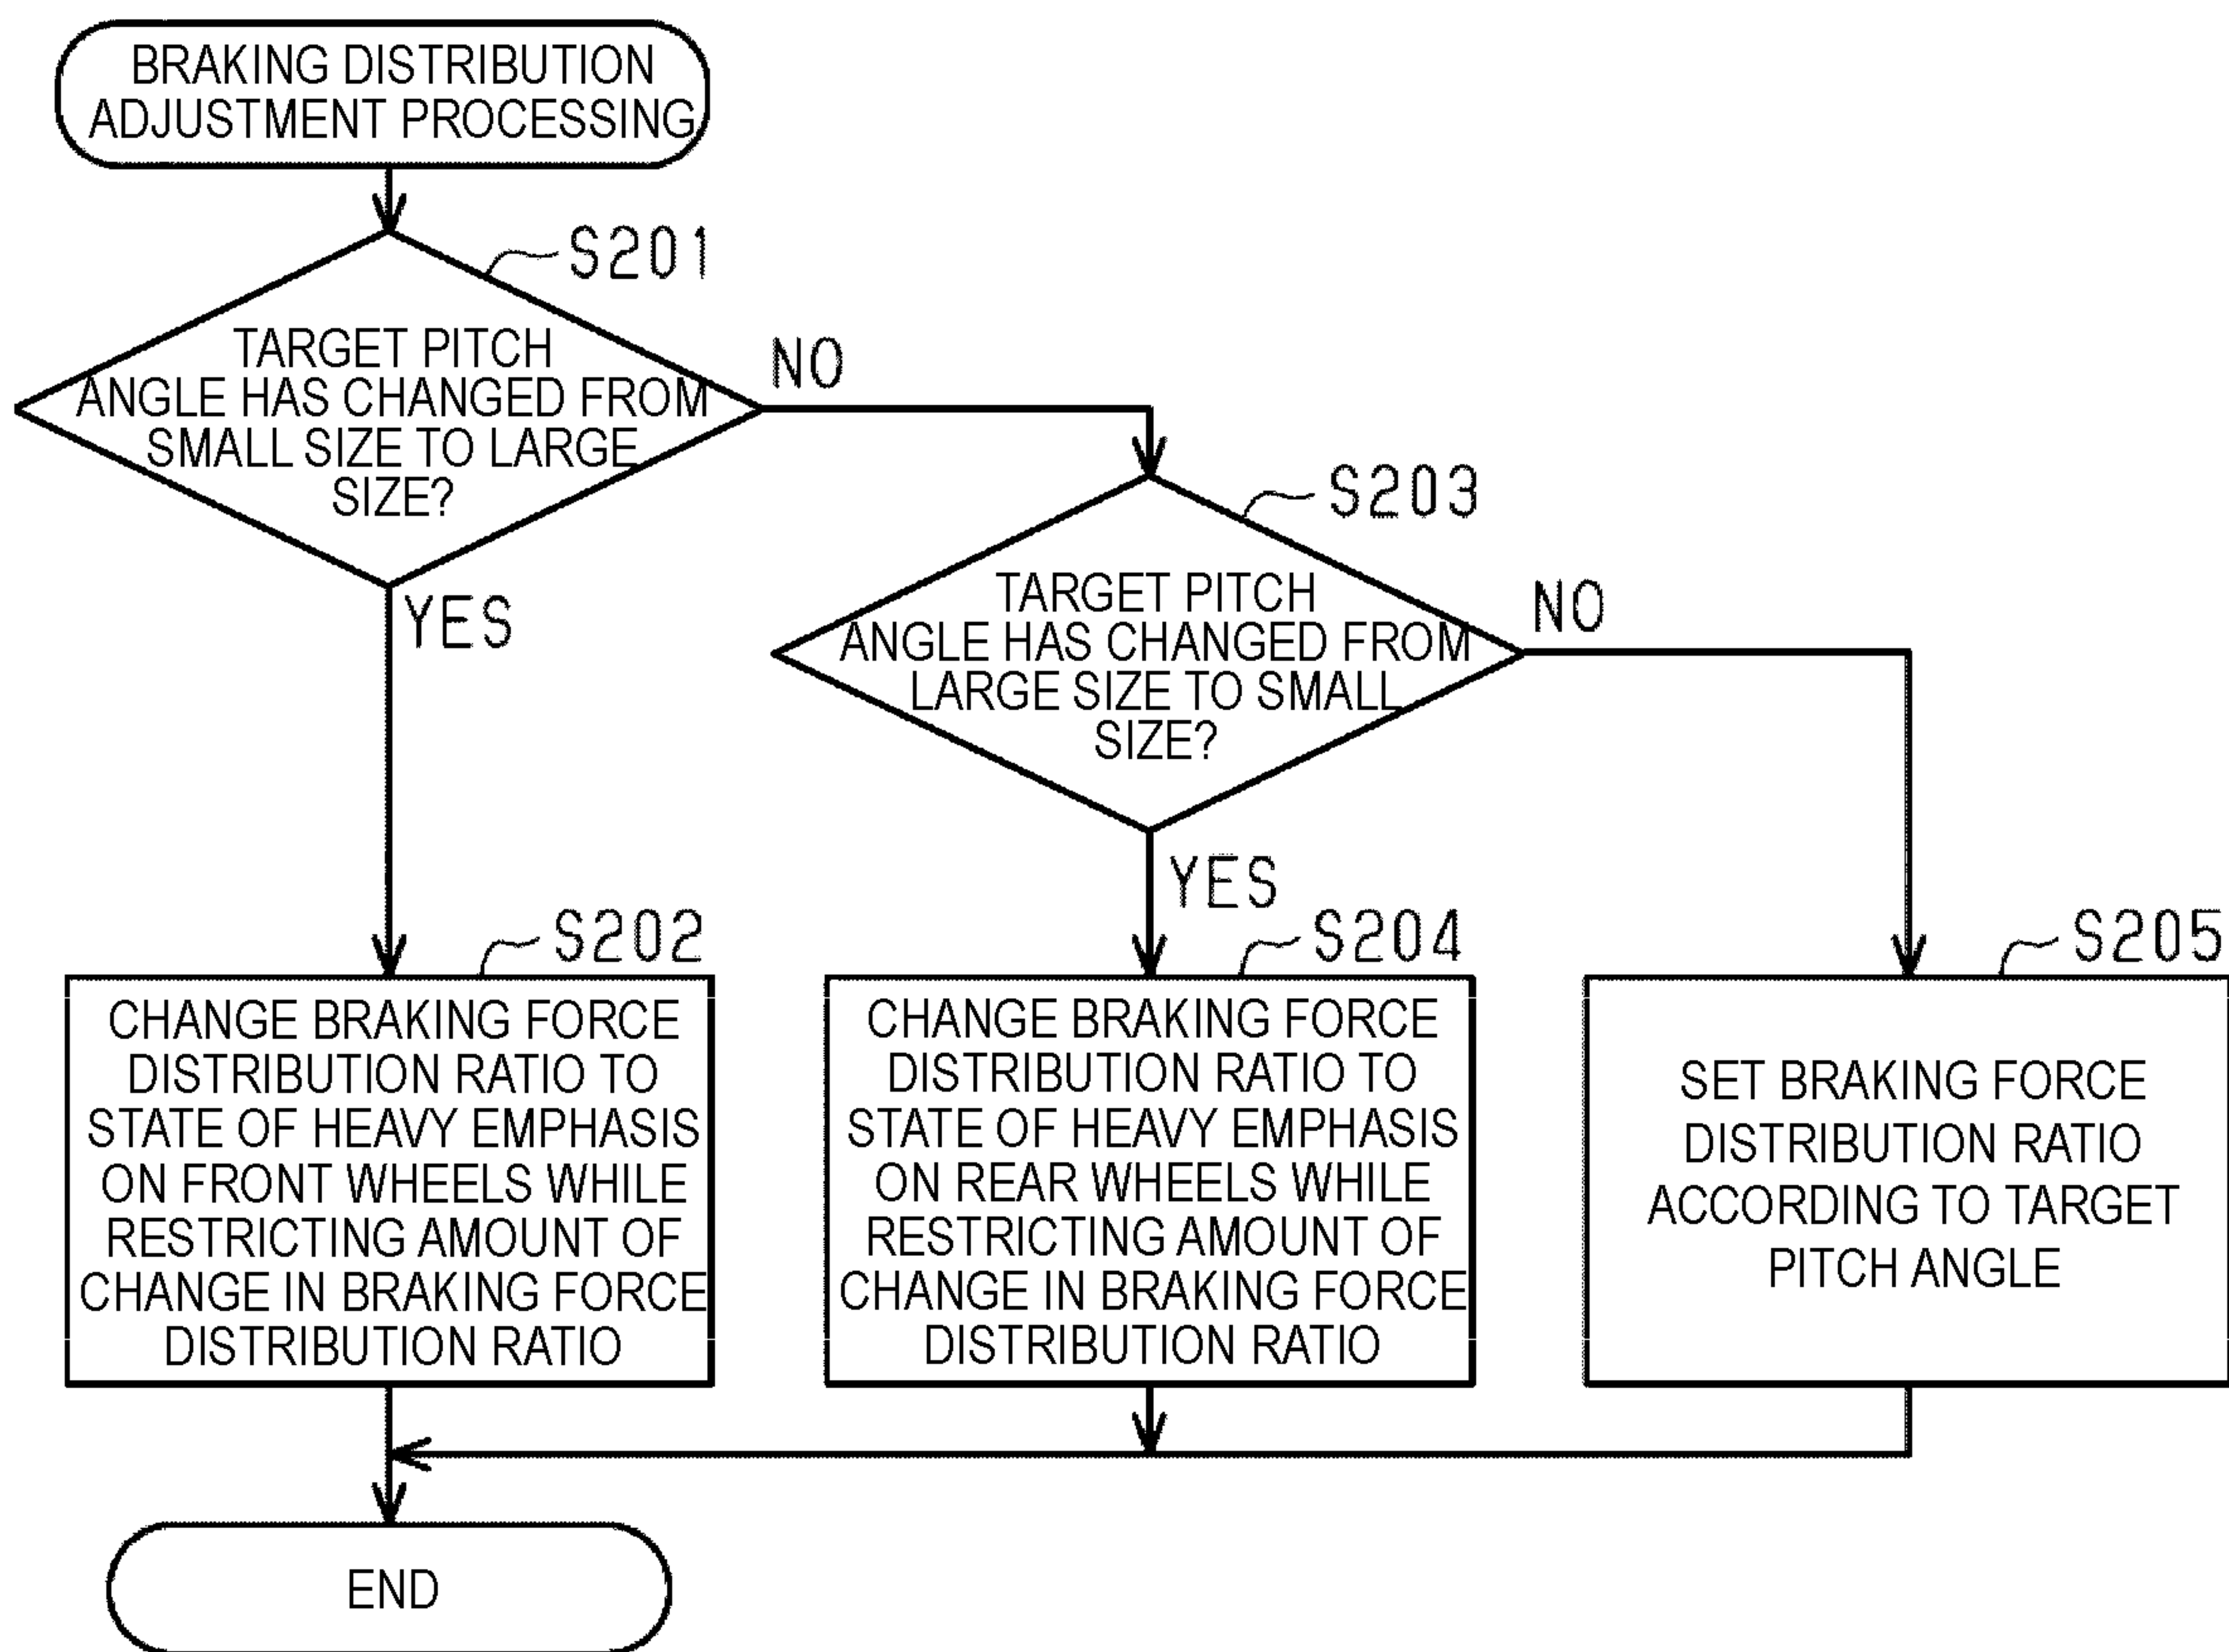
BRAKING DISTRIBUTION ADJUSTMENT PROCESSING

S201

TARGET PITCH ANGLE HAS CHANGED FROM SMALL SIZE TO LARGE SIZE?

NO

YES

S203

TARGET PITCH ANGLE HAS CHANGED FROM LARGE SIZE TO SMALL SIZE?

NO

YES

S202

CHANGE BRAKING FORCE DISTRIBUTION RATIO TO STATE OF HEAVY EMPHASIS ON FRONT WHEELS WHILE RESTRICTING AMOUNT OF CHANGE IN BRAKING FORCE DISTRIBUTION RATIO

S204

CHANGE BRAKING FORCE DISTRIBUTION RATIO TO STATE OF HEAVY EMPHASIS ON REAR WHEELS WHILE RESTRICTING AMOUNT OF CHANGE IN BRAKING FORCE DISTRIBUTION RATIO

S205

SET BRAKING FORCE DISTRIBUTION RATIO ACCORDING TO TARGET PITCH ANGLE

END